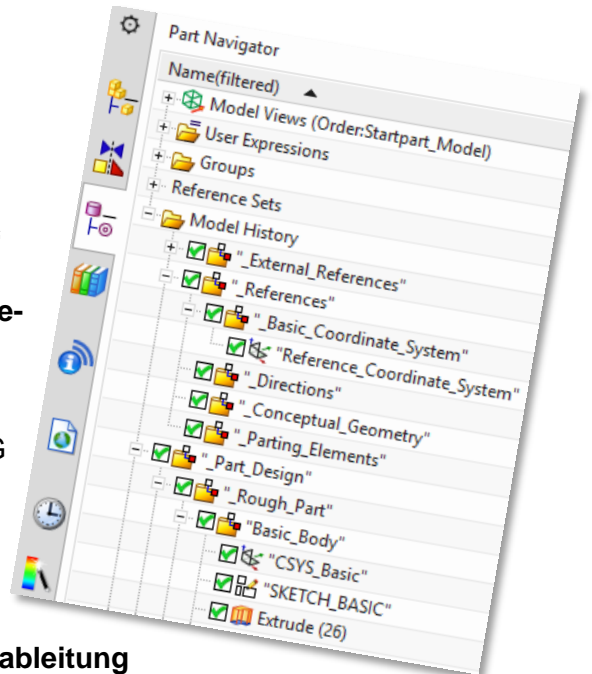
e-

G

ableitung

Part Navigator

Name(filtered)

Model Views (Order:Startpart_Model)

User Expressions

Groups

Reference Sets

Model History

"_External_References"

"_References"

"_Basic_Coordinate_System"

"Reference_Coordinate_System"

"_Directions"

"_Conceptual_Geometry"

"_Parting_Elements"

"_Part_Design"

"_Rough_Part"

"Basic_Body"

"CSYS_Basic"

"SKETCH_BASIC"

Extrude (26)